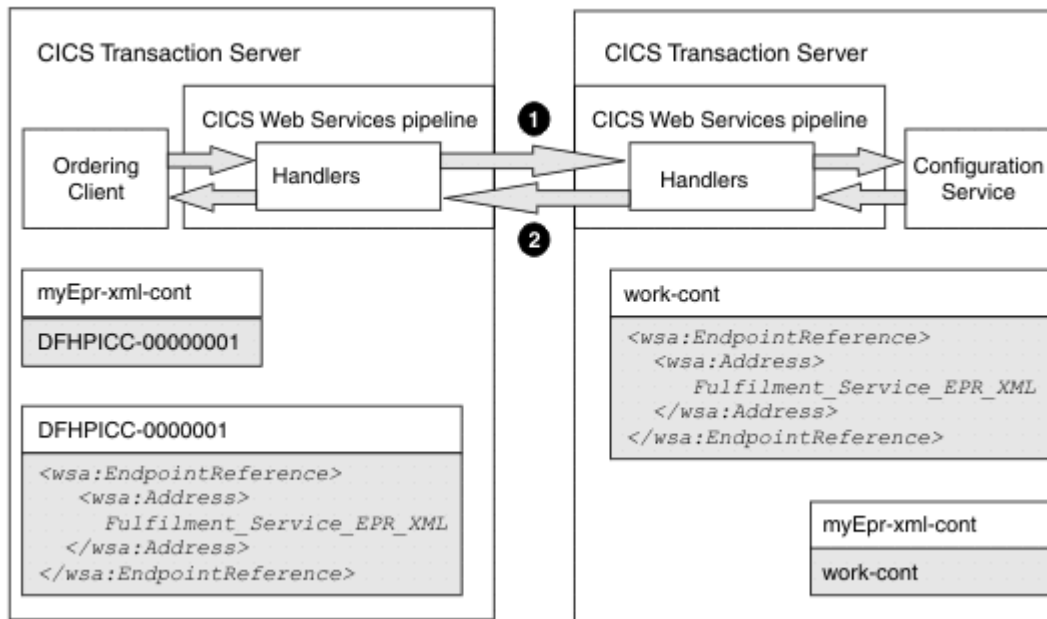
CICS Transaction Server

CICS Web Services pipeline

Ordering Client

Handlers

myEpr-xml-cont

DFHPICC-00000001

DFHPICC-0000001

<wsa:EndpointReference>
<wsa:Address>
Fulfilment_Service_EPR_XML
</wsa:Address>
</wsa:EndpointReference>

1

2

CICS Transaction Server

CICS Web Services pipeline

Handlers

Configuration Service

work-cont

<wsa:EndpointReference>
<wsa:Address>
Fulfilment_Service_EPR_XML
</wsa:Address>
</wsa:EndpointReference>

myEpr-xml-cont

work-cont